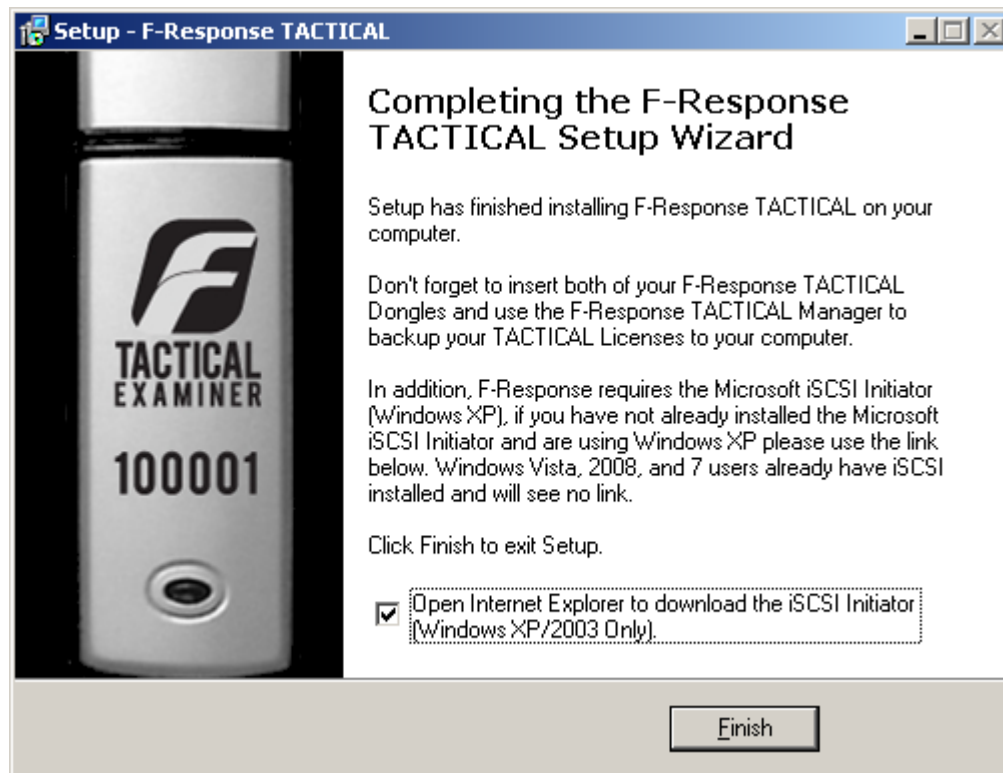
Setup - F-Response TACTICAL

TACTICAL
EXAMINER
100001

Completing the F-Response TACTICAL Setup Wizard

Setup has finished installing F-Response TACTICAL on your computer.

Don't forget to insert both of your F-Response TACTICAL Dongles and use the F-Response TACTICAL Manager to backup your TACTICAL Licenses to your computer.

In addition, F-Response requires the Microsoft iSCSI Initiator (Windows XP), if you have not already installed the Microsoft iSCSI Initiator and are using Windows XP please use the link below. Windows Vista, 2008, and 7 users already have iSCSI installed and will see no link.

Click Finish to exit Setup.

Open Internet Explorer to download the iSCSI Initiator (Windows XP/2003 Only).

Finish